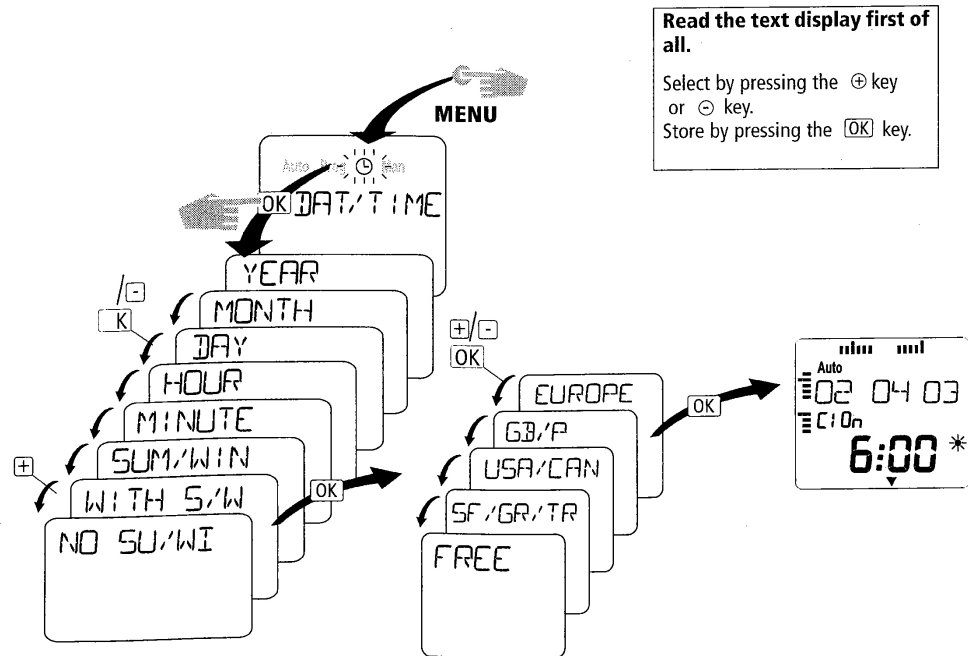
Read the text display first of all.

Select by pressing the ⊕ key or ⊖ key.
Store by pressing the OK key.

MENU

Auto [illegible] Man

OK DAT/TIME

YEAR

MONTH

DAY

HOUR

MINUTE

SUM/WIN

WITH S/W

NO SU/WI

/⊟
K

⊞

OK

⊞/⊟
OK

EUROPE

GB/P

USA/CAN

SF/GR/TR

FREE

OK

Auto
02 04 03
C10n
6:00